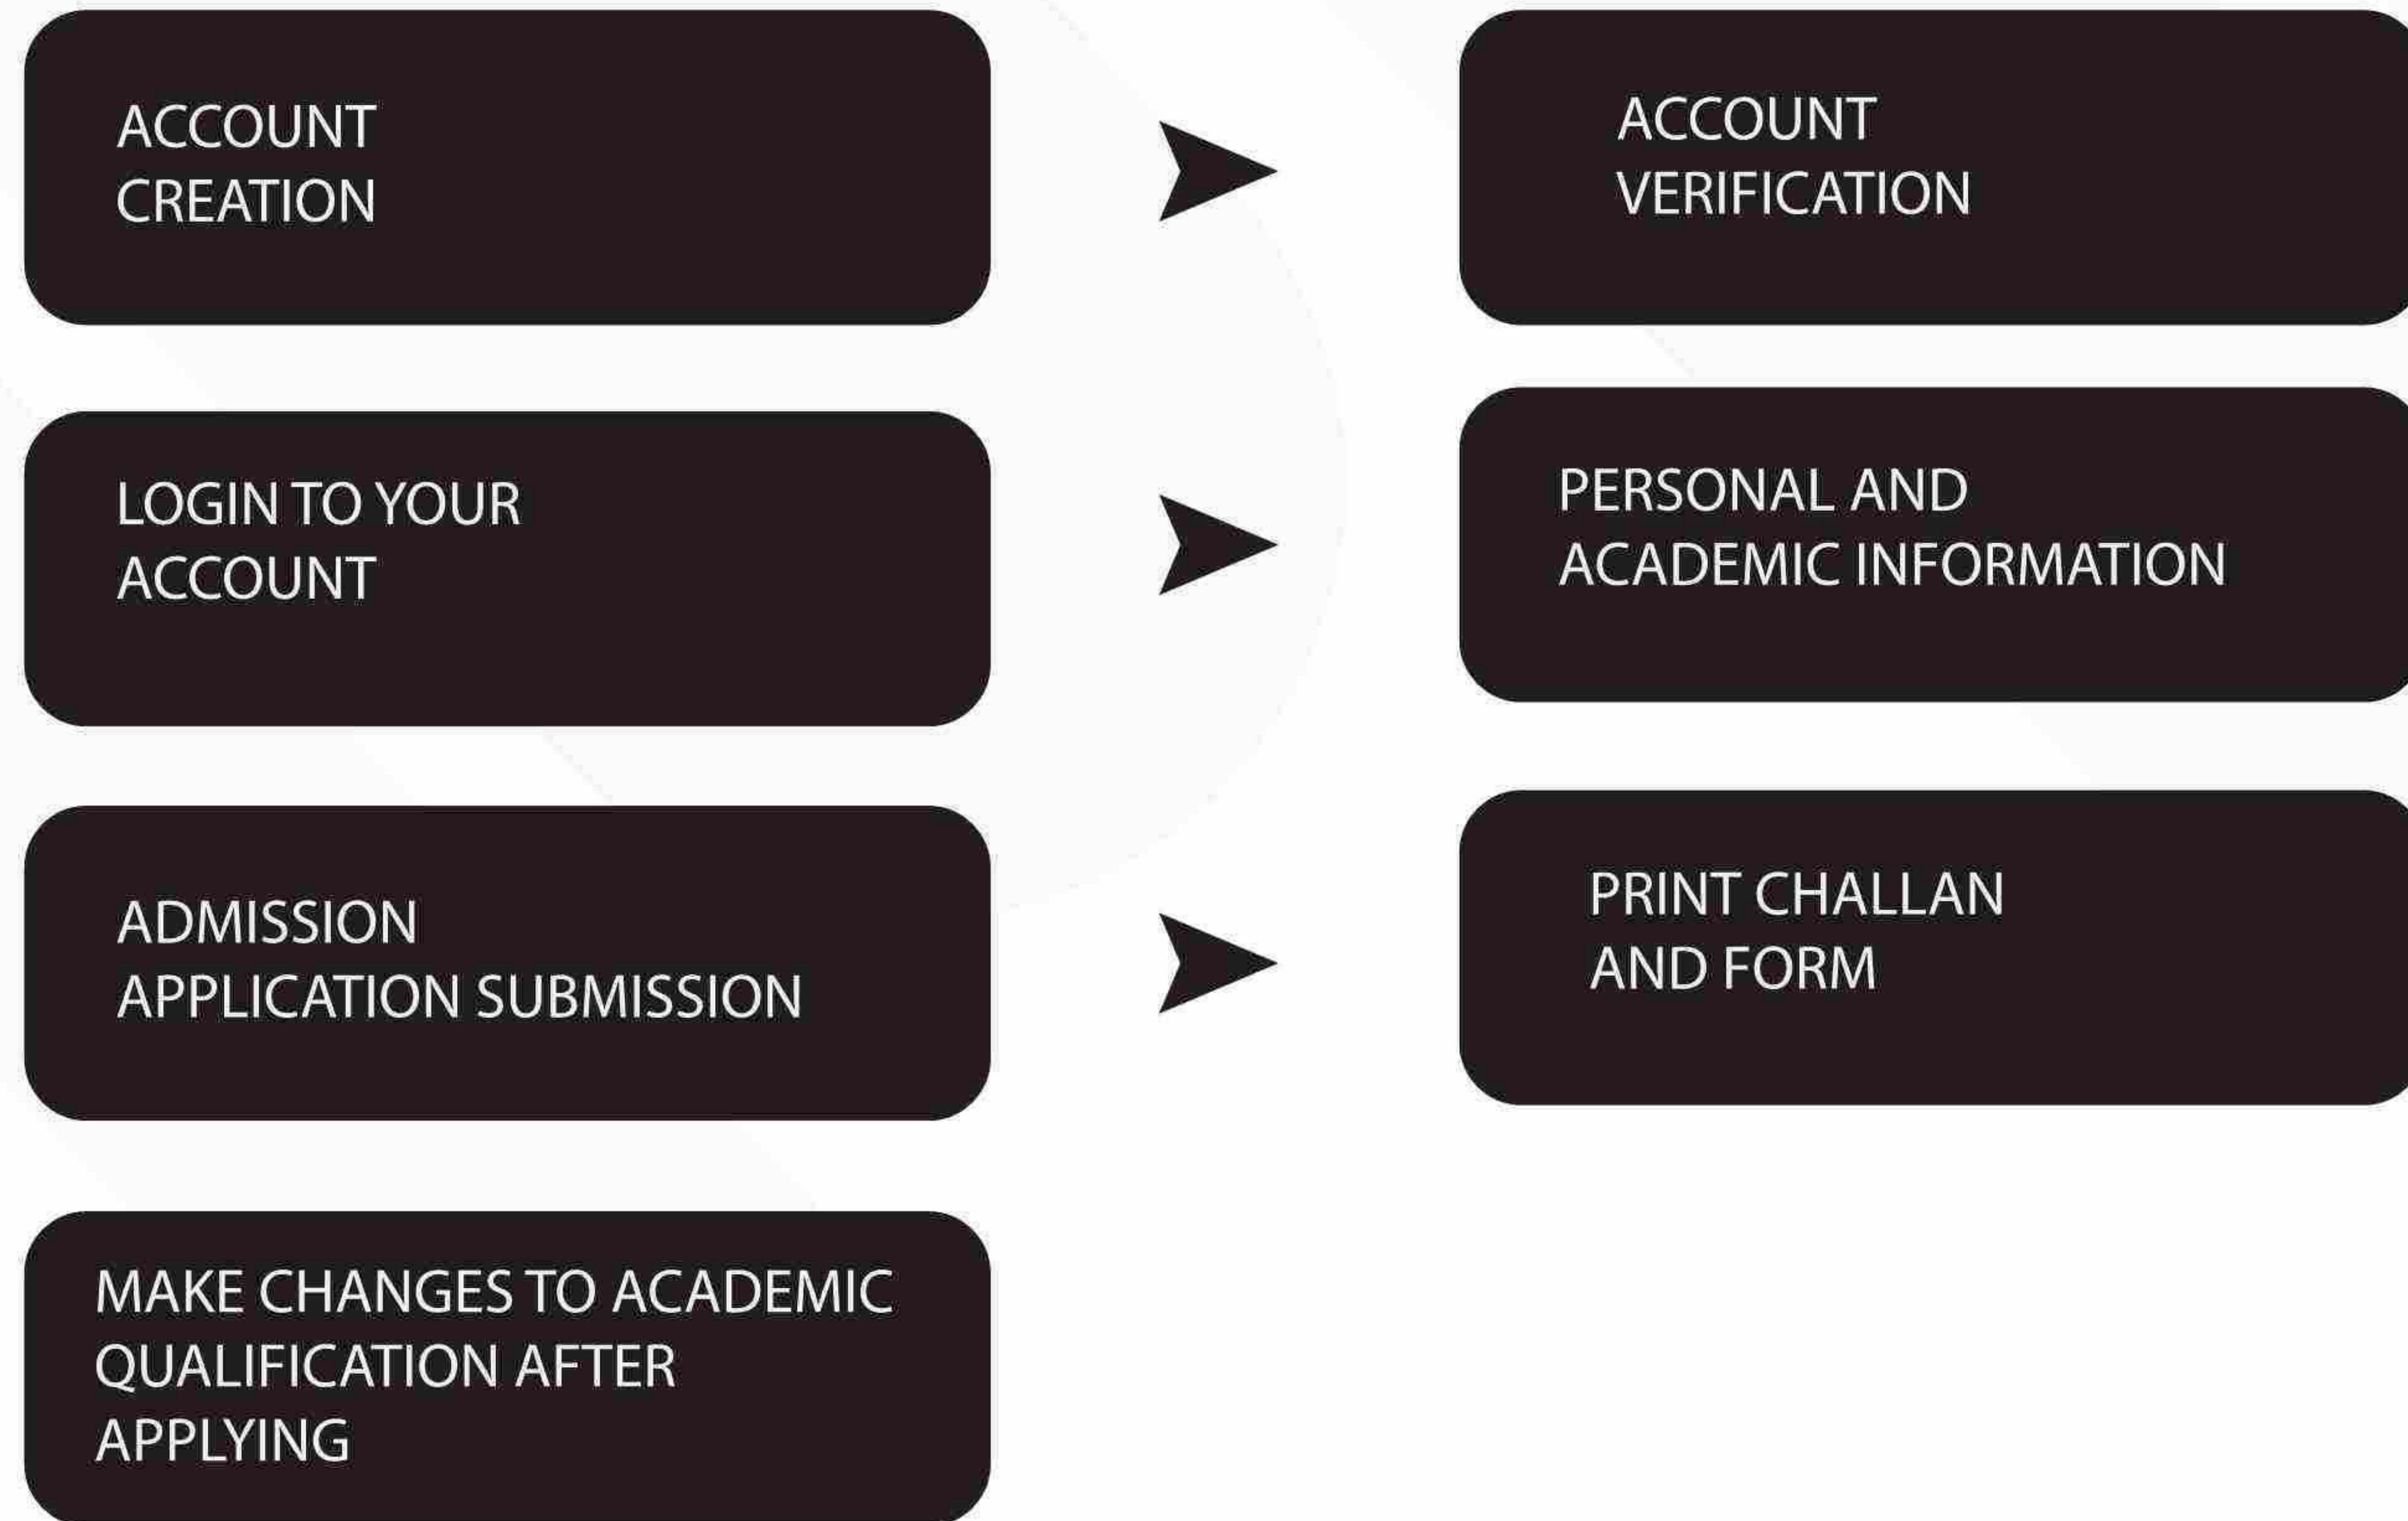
ACCOUNT
CREATION

ACCOUNT
VERIFICATION

LOGIN TO YOUR
ACCOUNT

PERSONAL AND
ACADEMIC INFORMATION

ADMISSION
APPLICATION SUBMISSION

PRINT CHALLAN
AND FORM

MAKE CHANGES TO ACADEMIC
QUALIFICATION AFTER
APPLYING